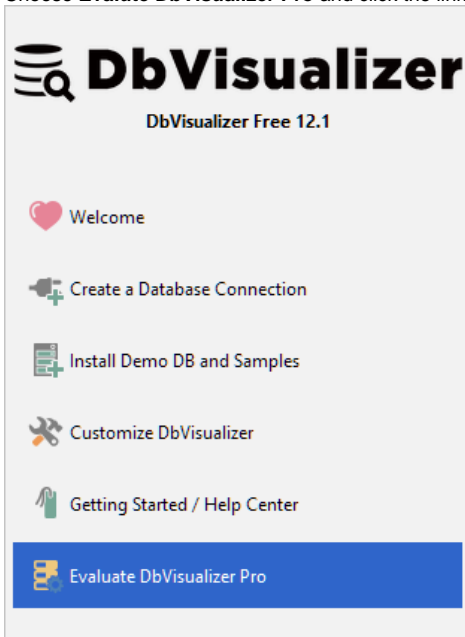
Choose Evaluate DbVisualizer Pro and click the link

DbVisualizer

DbVisualizer Free 12.1

Welcome

Create a Database Connection

Install Demo DB and Samples

Customize DbVisualizer

Getting Started / Help Center

Evaluate DbVisualizer Pro